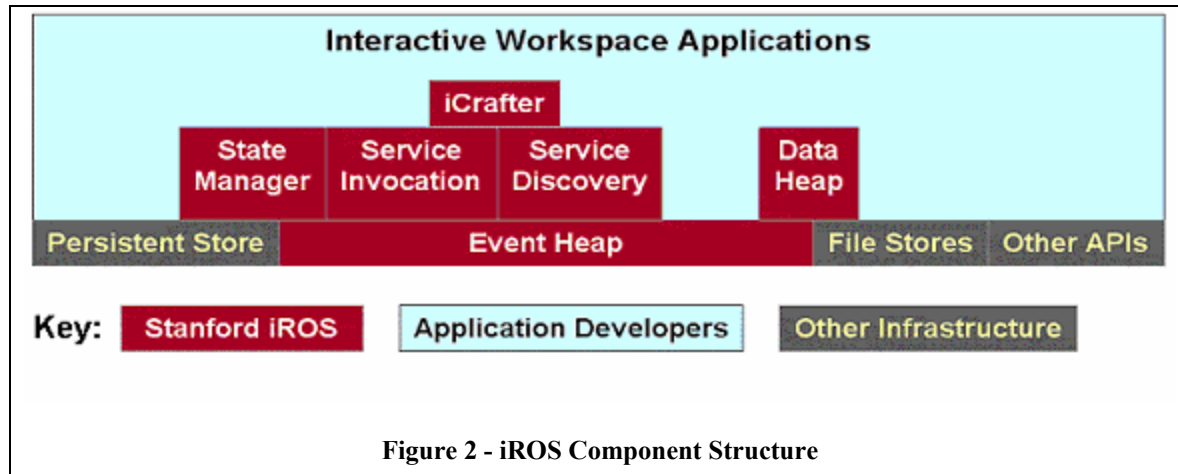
Interactive Workspace Applications

iCrafter

State Manager

Service Invocation

Service Discovery

Data Heap

Persistent Store

Event Heap

File Stores

Other APIs

Key: Stanford iROS

Application Developers

Other Infrastructure

Figure 2 - iROS Component Structure